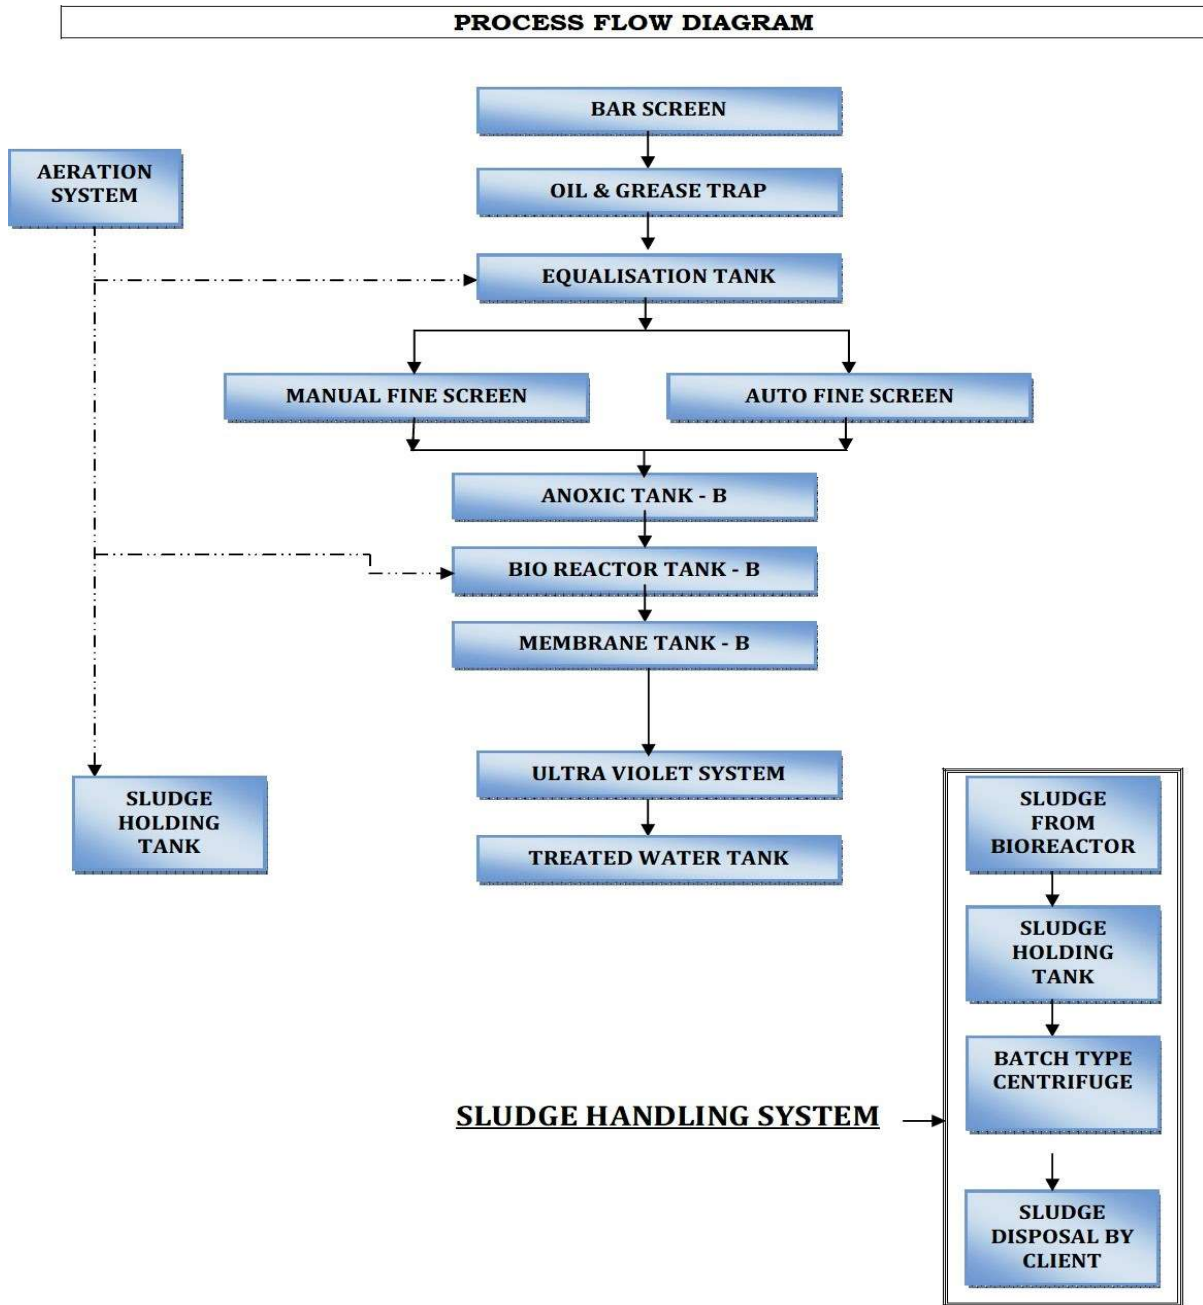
PROCESS FLOW DIAGRAM

BAR SCREEN

AERATION SYSTEM

OIL & GREASE TRAP

EQUALISATION TANK

MANUAL FINE SCREEN

AUTO FINE SCREEN

ANOXIC TANK - B

BIO REACTOR TANK - B

MEMBRANE TANK - B

ULTRA VIOLET SYSTEM

SLUDGE HOLDING TANK

TREATED WATER TANK

SLUDGE FROM BIOREACTOR

SLUDGE HOLDING TANK

BATCH TYPE CENTRIFUGE

SLUDGE HANDLING SYSTEM

SLUDGE DISPOSAL BY CLIENT